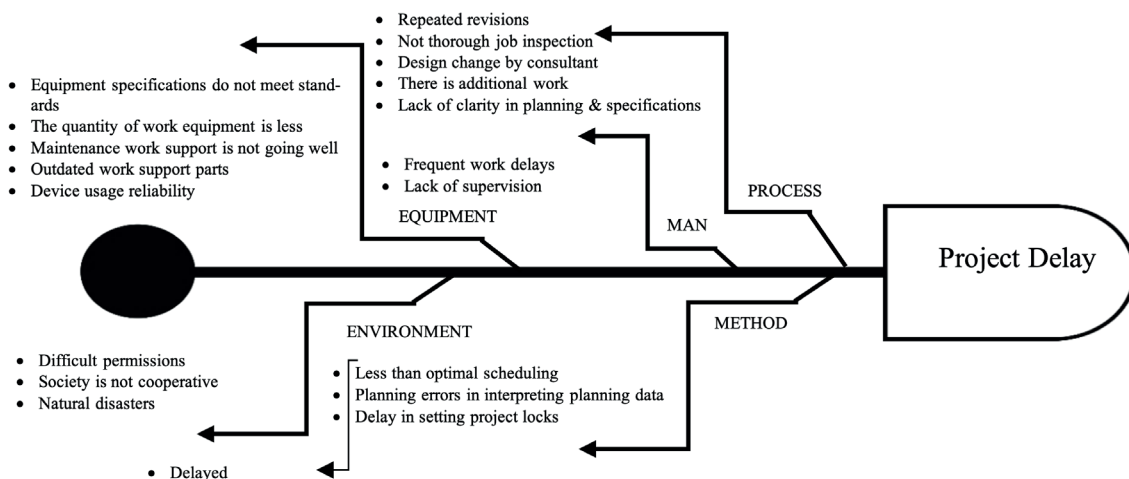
- Repeated revisions
- Not thorough job inspection
- Design change by consultant
- There is additional work
- Lack of clarity in planning & specifications

- Equipment specifications do not meet standards
- The quantity of work equipment is less
- Maintenance work support is not going well
- Outdated work support parts
- Device usage reliability

- Frequent work delays
- Lack of supervision

PROCESS

EQUIPMENT

MAN

Project Delay

ENVIRONMENT

METHOD

- Difficult permissions
- Society is not cooperative
- Natural disasters

- Less than optimal scheduling
- Planning errors in interpreting planning data
- Delay in setting project locks

- Delayed